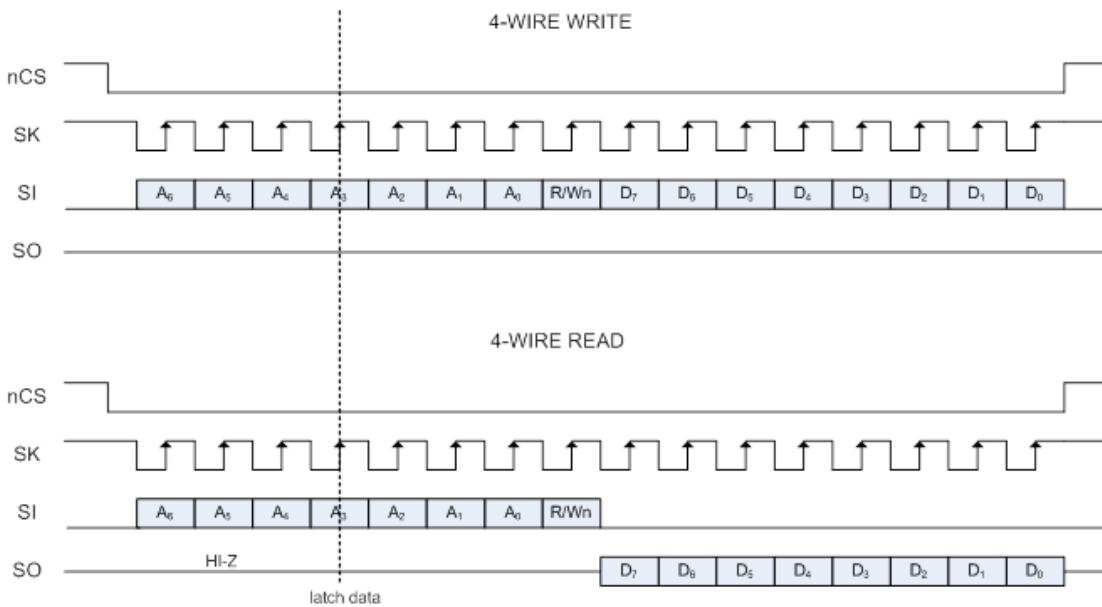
4-WIRE WRITE

nCS

SK

SI

$A_6$ $A_5$ $A_4$ $A_3$ $A_2$ $A_1$ $A_0$ R/Wn $D_7$ $D_6$ $D_5$ $D_4$ $D_3$ $D_2$ $D_1$ $D_0$

SO

4-WIRE READ

nCS

SK

SI

$A_6$ $A_5$ $A_4$ $A_3$ $A_2$ $A_1$ $A_0$ R/Wn

SO

HI-Z

$D_7$ $D_6$ $D_5$ $D_4$ $D_3$ $D_2$ $D_1$ $D_0$

latch data